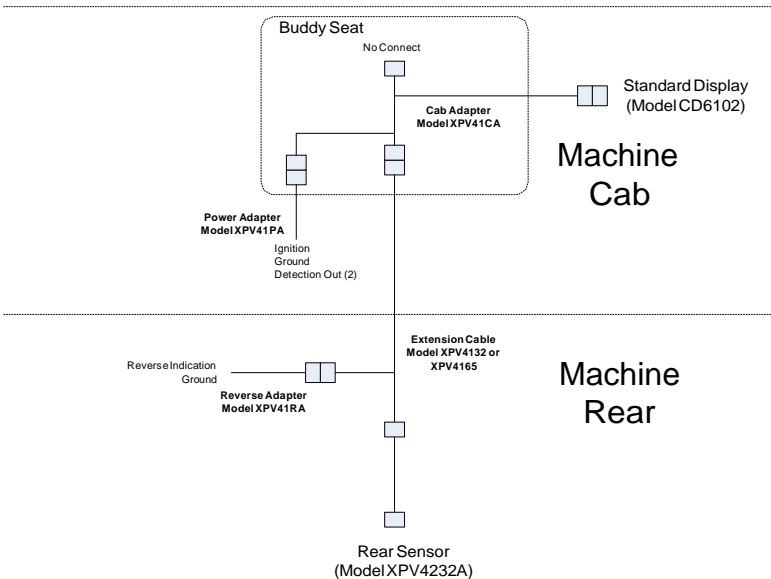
Buddy Seat

No Connect

Standard Display
(Model CD6102)

Cab Adapter
Model XPV41CA

Machine
Cab

Power Adapter
Model XPV41PA

Ignition
Ground
Detection Out (2)

Extension Cable
Model XPV4132 or
XPV4165

Reverse Indication
Ground

Reverse Adapter
Model XPV41RA

Machine
Rear

Rear Sensor
(Model XPV4232A)